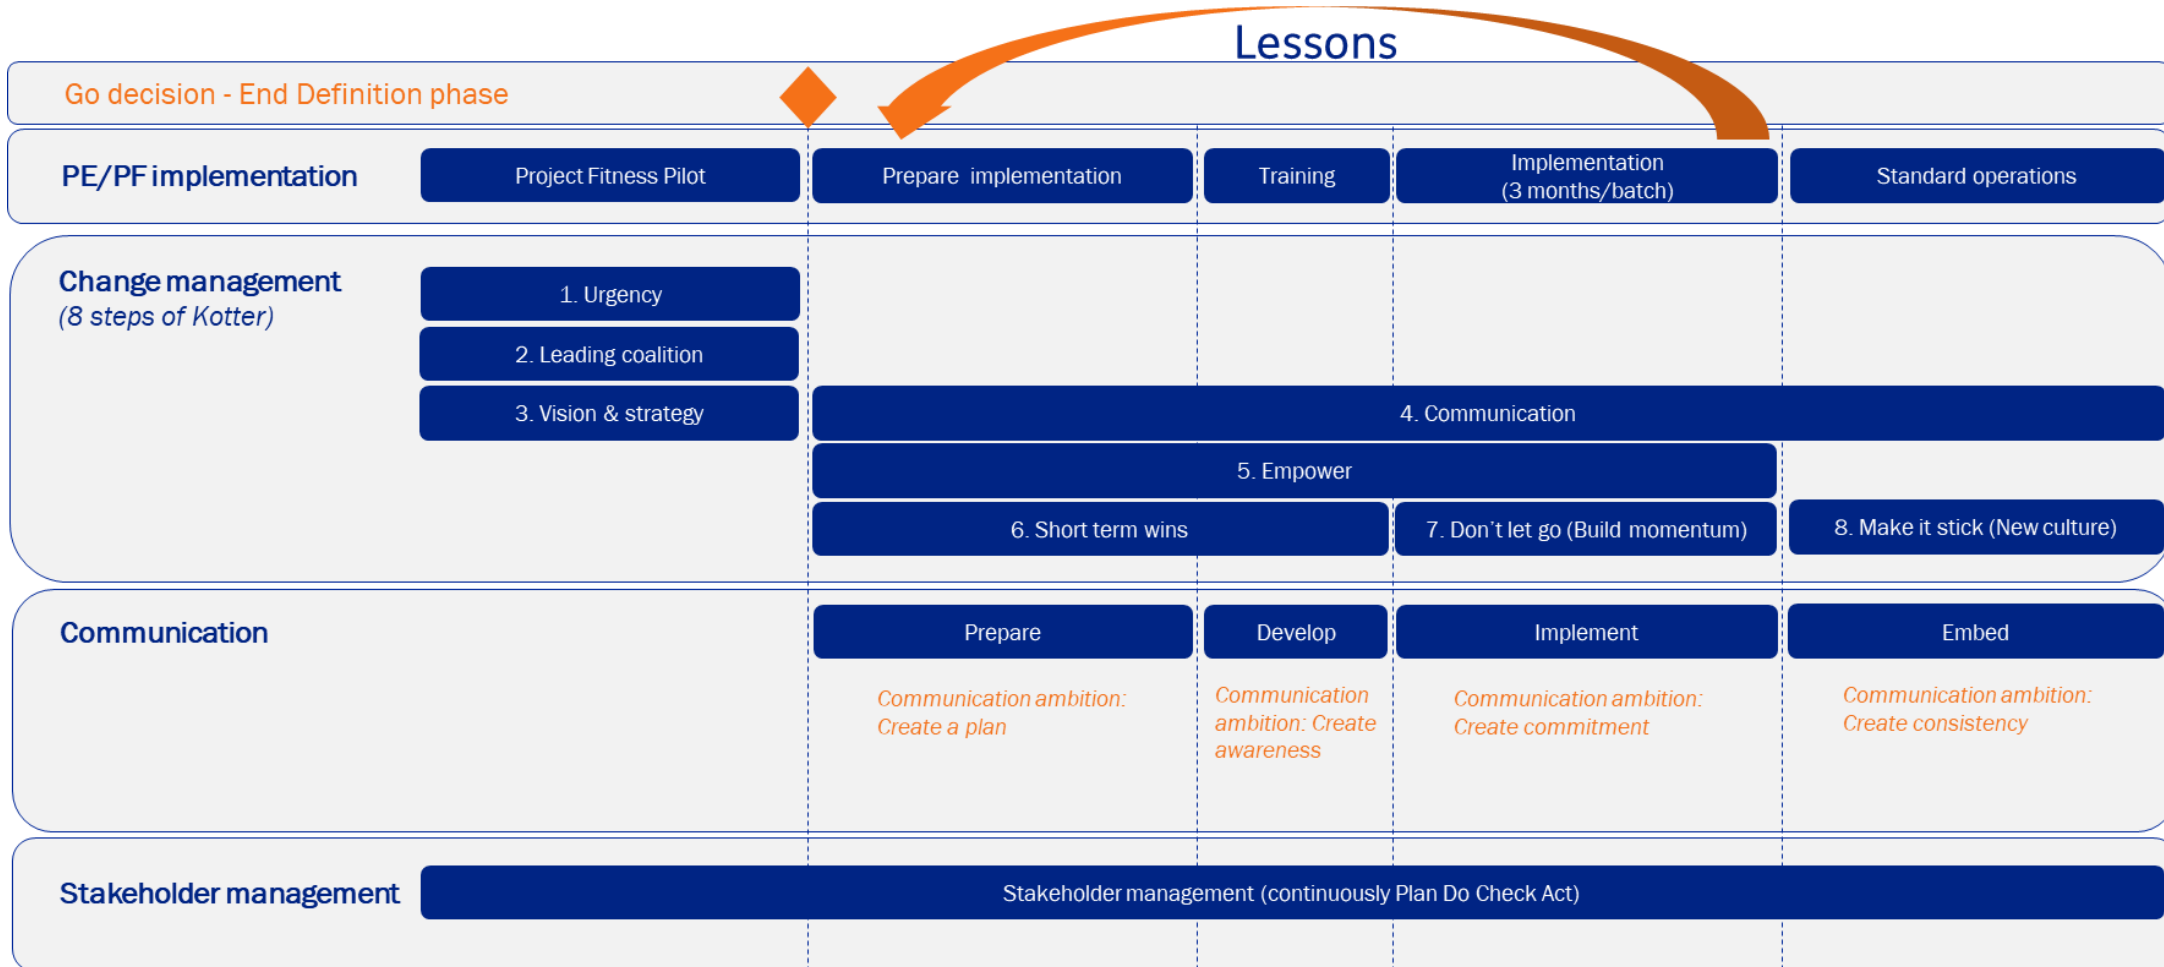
Lessons

Go decision - End Definition phase

PE/PF implementation

Project Fitness Pilot

Prepare implementation

Training

Implementation (3 months/batch)

Standard operations

Change management
(8 steps of Kotter)

1. Urgency

2. Leading coalition

3. Vision & strategy

4. Communication

5. Empower

6. Short term wins

7. Don't let go (Build momentum)

8. Make it stick (New culture)

Communication

Prepare

Develop

Implement

Embed

Communication ambition: Create a plan

Communication ambition: Create awareness

Communication ambition: Create commitment

Communication ambition: Create consistency

Stakeholder management

Stakeholder management (continuously Plan Do Check Act)